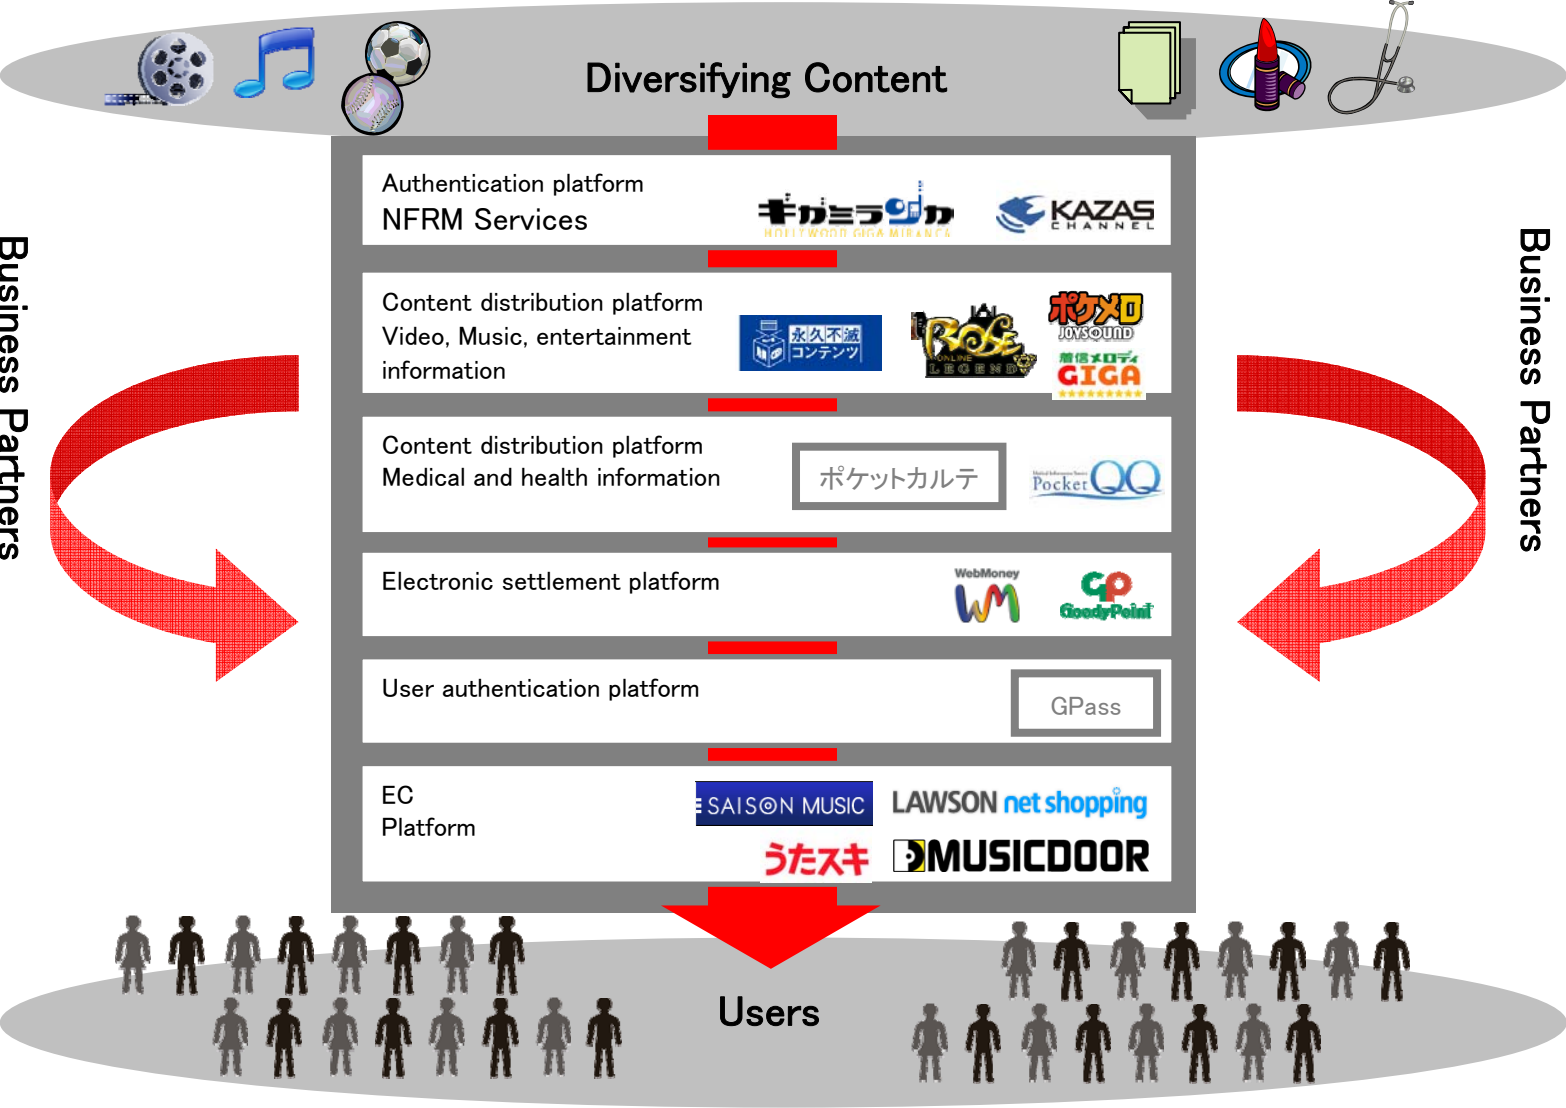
Diversifying Content

Business Partners

Business Partners

Authentication platform
NFRM Services

ギガミラクル
HOLLYWOOD GIGA MIRACLE

KAZAS CHANNEL

Content distribution platform
Video, Music, entertainment information

永久不滅コンテンツ

ROSE ONLINE LEGEND

ポケメロ JOYSOUND

着信メロディ GIGA

Content distribution platform
Medical and health information

ポケットカルテ

Pocket QQ

Electronic settlement platform

WebMoney

GP GoodyPoint

User authentication platform

GPass

EC
Platform

SAISON MUSIC

LAWSON net shopping

うたスキ

MUSICDOOR

Users